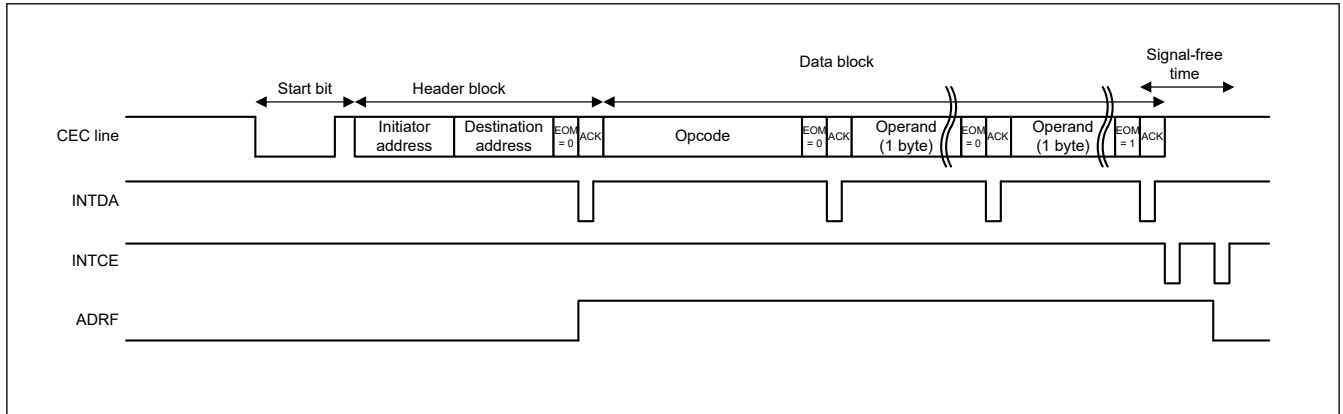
Start bit
Header block
Data block
Signal-free time

CEC line
Initiator address
Destination address
EOM = 0
ACK
Opcode
EOM = 0
ACK
Operand (1 byte)
EOM = 0
ACK
Operand (1 byte)
EOM = 1
ACK

INTDA

INTCE

ADRF